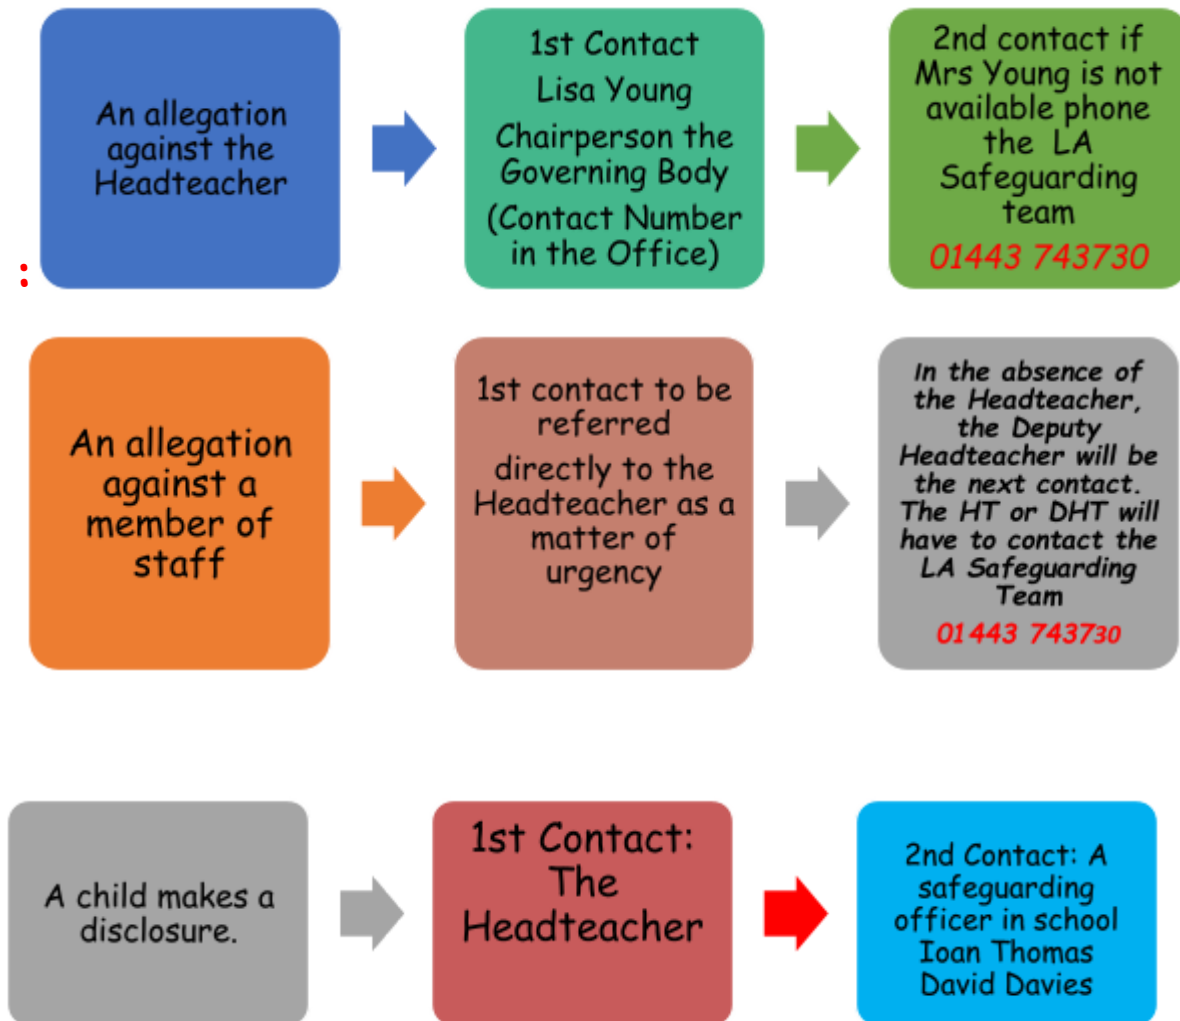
An allegation against the Headteacher

1st Contact
Lisa Young
Chairperson the Governing Body
(Contact Number in the Office)

2nd contact if Mrs Young is not available phone the LA Safeguarding team
01443 743730

An allegation against a member of staff

1st contact to be referred
directly to the Headteacher as a matter of urgency

In the absence of the Headteacher, the Deputy Headteacher will be the next contact. The HT or DHT will have to contact the LA Safeguarding Team
01443 743730

A child makes a disclosure.

1st Contact: The Headteacher

2nd Contact: A safeguarding officer in school
Ioan Thomas
David Davies